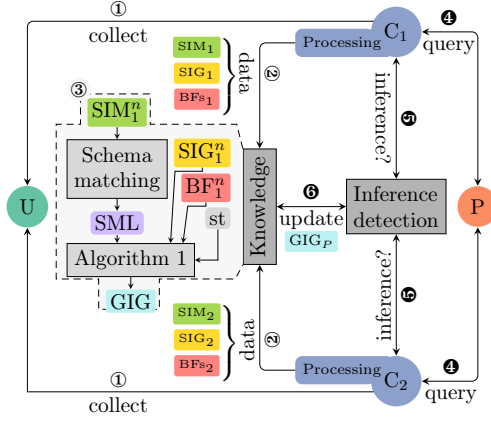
① collect

Processing $C_1$

④ query

$SIM_1$

$SIG_1$

$BFs_1$

data

②

③

$SIM_1^n$

Schema matching

$SIG_1^n$

$BF_1^n$

st

SML

Algorithm 1

GIG

U

Knowledge

⑥

update

$GIG_P$

inference?

⑤

Inference detection

P

inference?

⑤

$SIM_2$

$SIG_2$

$BFs_2$

data

②

Processing $C_2$

④

query

①

collect